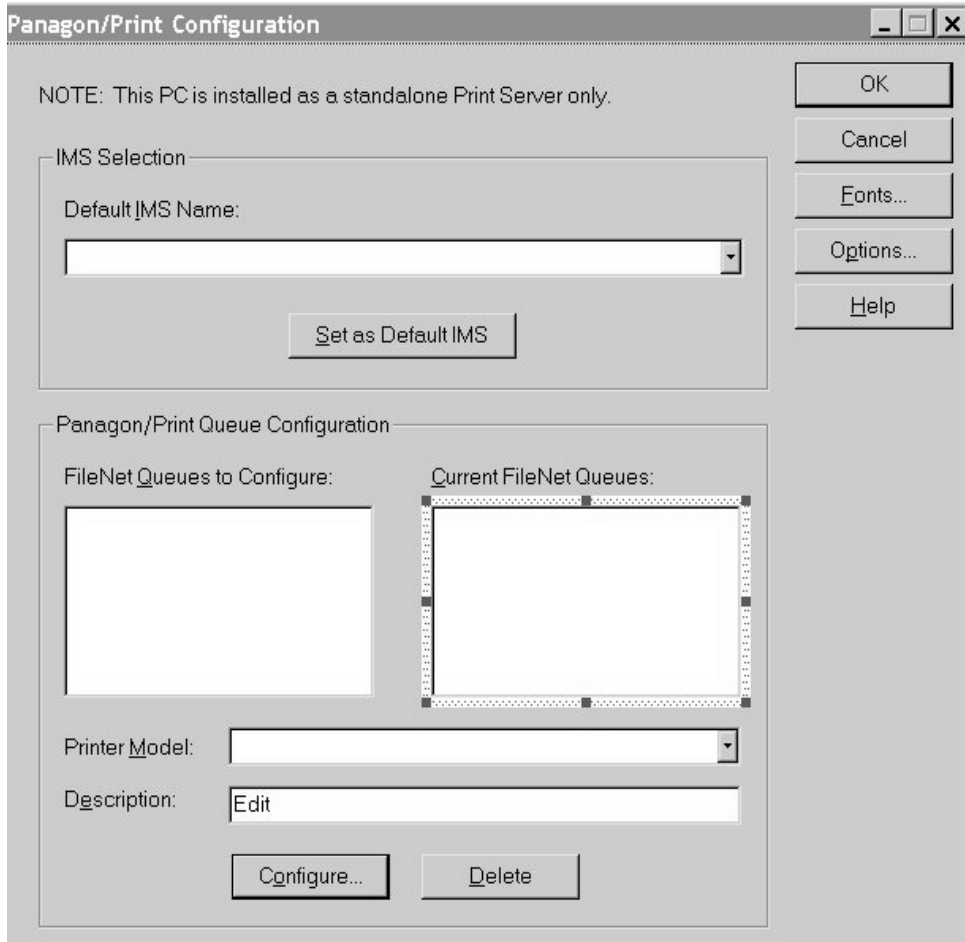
Panagon/Print Configuration

NOTE: This PC is installed as a standalone Print Server only.

OK

Cancel

Fonts...

Options...

Help

IMS Selection

Default IMS Name:

Set as Default IMS

Panagon/Print Queue Configuration

FileNet Queues to Configure:

Current FileNet Queues:

Printer Model:

Description:

Edit

Configure...

Delete